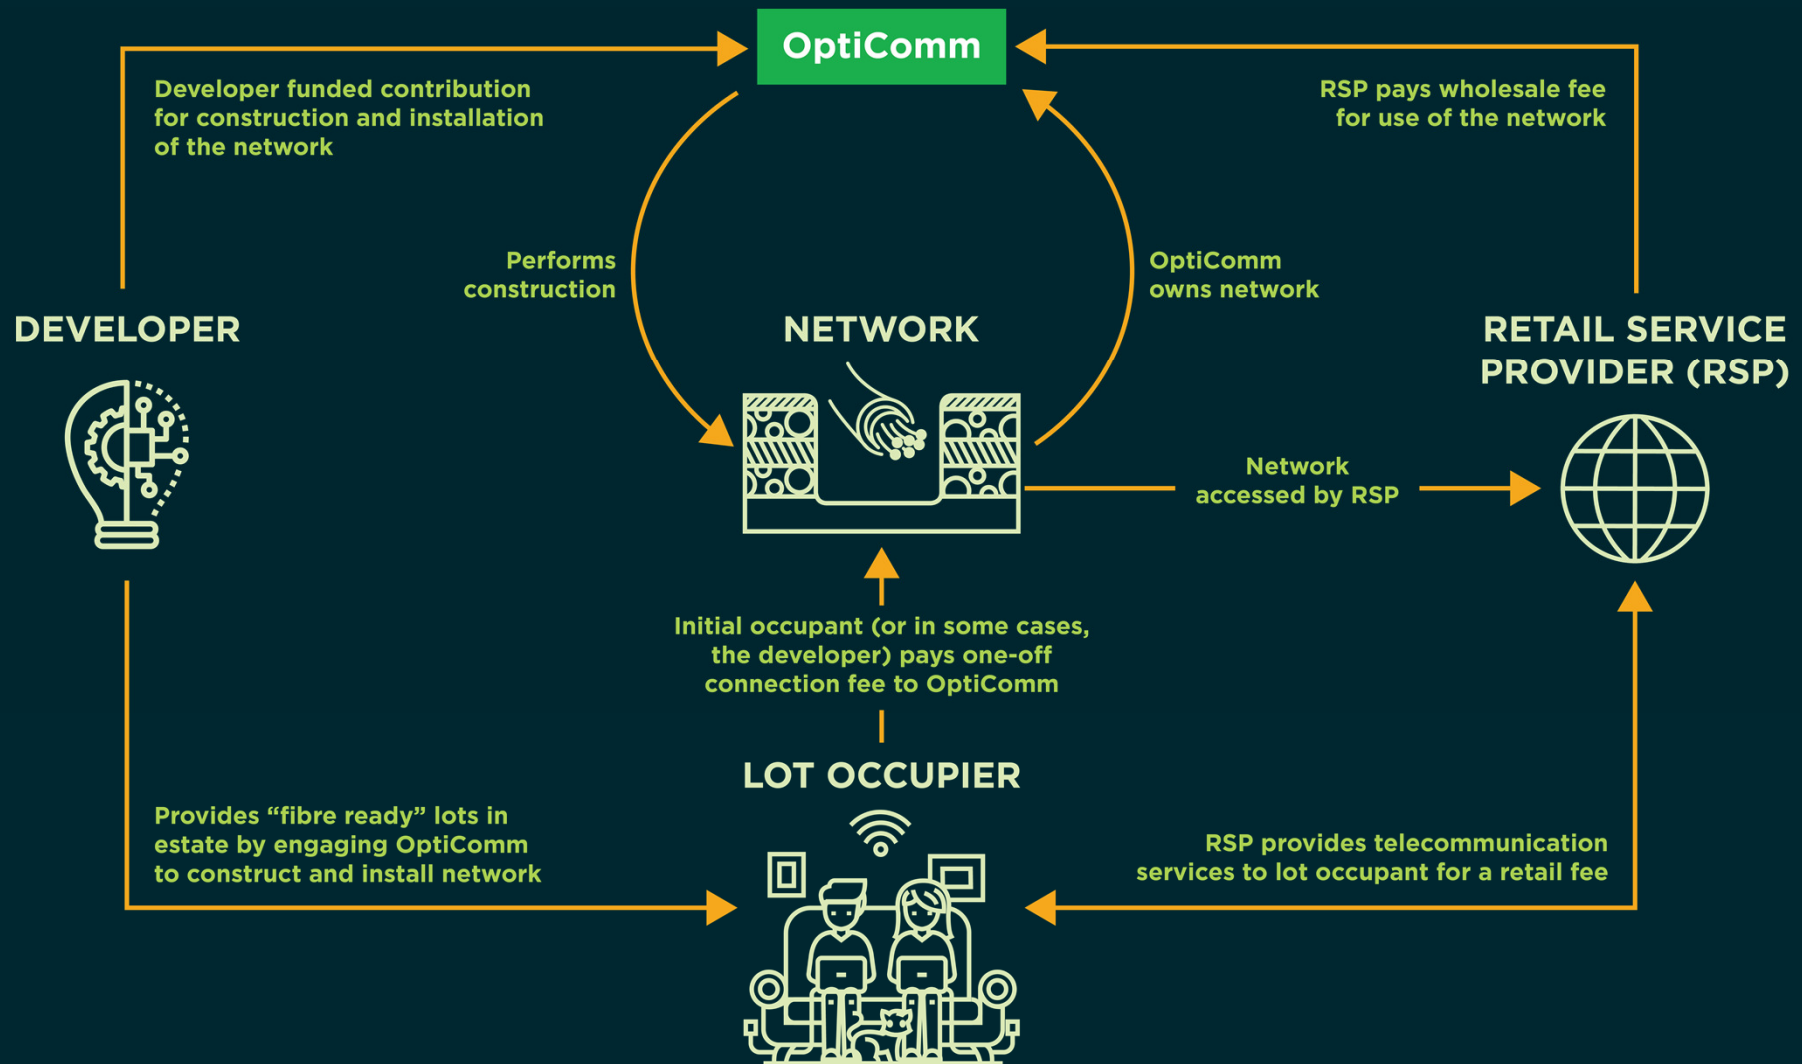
OptiComm

Developer funded contribution for construction and installation of the network

RSP pays wholesale fee for use of the network

Performs construction

OptiComm owns network

DEVELOPER

NETWORK

RETAIL SERVICE PROVIDER (RSP)

Network accessed by RSP

Initial occupant (or in some cases, the developer) pays one-off connection fee to OptiComm

LOT OCCUPIER

Provides "fibre ready" lots in estate by engaging OptiComm to construct and install network

RSP provides telecommunication services to lot occupant for a retail fee